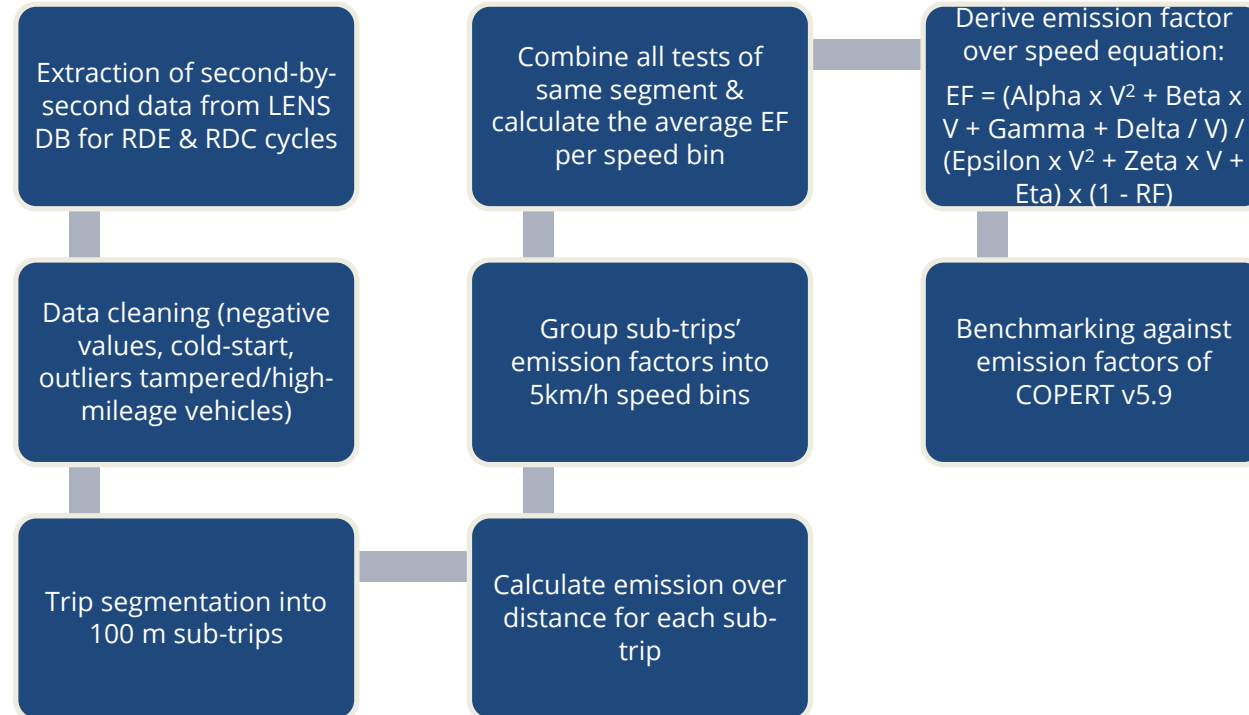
Extraction of second-by-second data from LENS DB for RDE & RDC cycles

Data cleaning (negative values, cold-start, outliers tampered/high-mileage vehicles)

Trip segmentation into 100 m sub-trips

Calculate emission over distance for each sub-trip

Group sub-trips' emission factors into 5km/h speed bins

Combine all tests of same segment & calculate the average EF per speed bin

Derive emission factor over speed equation:

EF = (Alpha x $V^2$ + Beta x V + Gamma + Delta / V) / (Epsilon x $V^2$ + Zeta x V + Eta) x (1 - RF)

Benchmarking against emission factors of COPERT v5.9